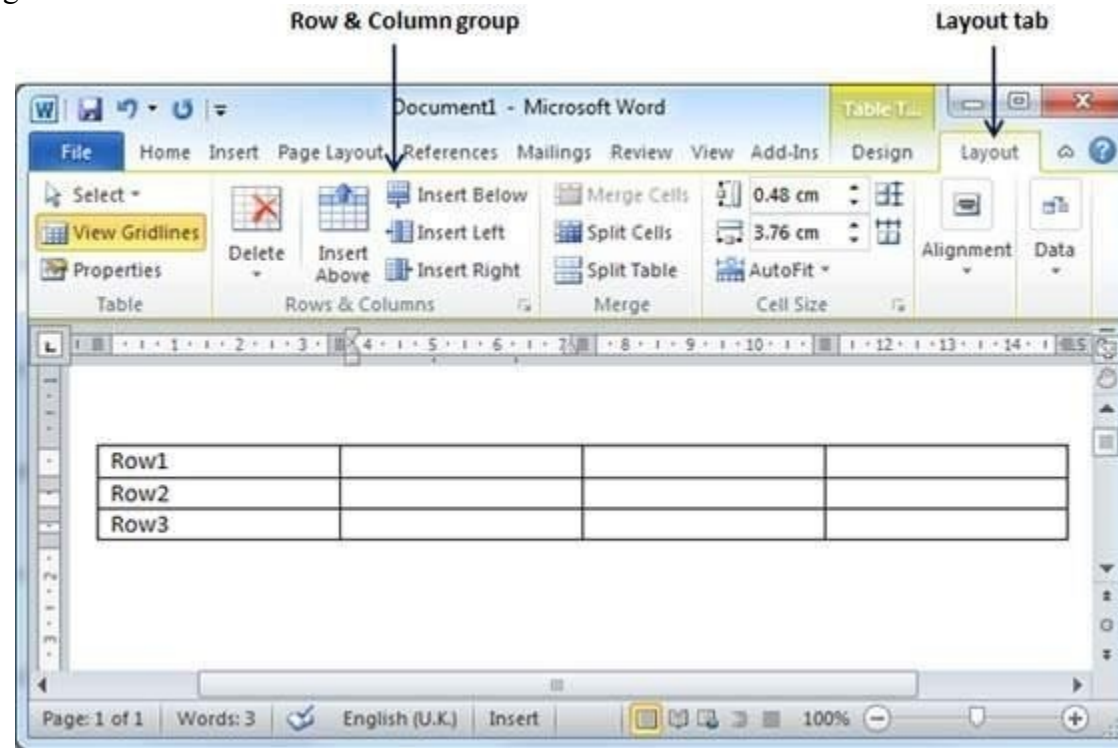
Row & Column group

Layout tab

Document1 - Microsoft Word

Table T...

File Home Insert Page Layout References Mailings Review View Add-Ins Design Layout

Select

View Gridlines

Properties

Table

Delete

Insert Above

Insert Below

Insert Left

Insert Right

Rows & Columns

Merge Cells

Split Cells

Split Table

Merge

0.48 cm

3.76 cm

AutoFit

Cell Size

Alignment

Data

| Row1 | | | |
|---|---|---|---|
| Row2 | | | |
| Row3 | | | |

Page: 1 of 1 Words: 3 English (U.K.) Insert 100%